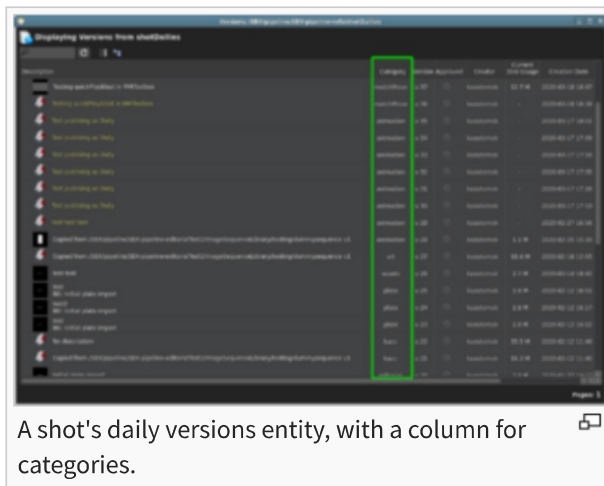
Displaying Versions from shotDailies

| Description | Category | Version | Approved | Creator | Current Disk Usage | Creation Date |
|---|---|---|---|---|---|---|
| Testing batchToDailies in MRFDailies | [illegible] | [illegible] | | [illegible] | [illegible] | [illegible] |
| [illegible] | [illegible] | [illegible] | | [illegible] | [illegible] | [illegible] |
| Test publishing as Daily | animation | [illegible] | | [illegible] | | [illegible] |
| Test publishing as Daily | animation | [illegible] | | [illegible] | | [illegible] |
| Test publishing as Daily | animation | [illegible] | | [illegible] | | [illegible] |
| Test publishing as Daily | animation | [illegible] | | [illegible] | | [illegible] |
| Test publishing as Daily | animation | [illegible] | | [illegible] | | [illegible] |
| Test publishing as Daily | animation | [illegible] | | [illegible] | | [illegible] |
| test test test | animation | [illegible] | | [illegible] | | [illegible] |
| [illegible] | animation | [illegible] | | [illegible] | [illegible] | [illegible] |
| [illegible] | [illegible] | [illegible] | | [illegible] | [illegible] | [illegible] |
| test test | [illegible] | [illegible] | | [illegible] | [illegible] | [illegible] |
| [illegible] | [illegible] | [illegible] | | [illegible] | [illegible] | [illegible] |
| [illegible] | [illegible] | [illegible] | | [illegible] | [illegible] | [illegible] |
| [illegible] | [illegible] | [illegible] | | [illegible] | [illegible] | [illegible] |
| No description | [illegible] | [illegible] | | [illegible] | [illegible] | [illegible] |
| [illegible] | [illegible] | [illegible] | | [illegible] | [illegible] | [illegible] |

Pages: 1

A shot's daily versions entity, with a column for categories.